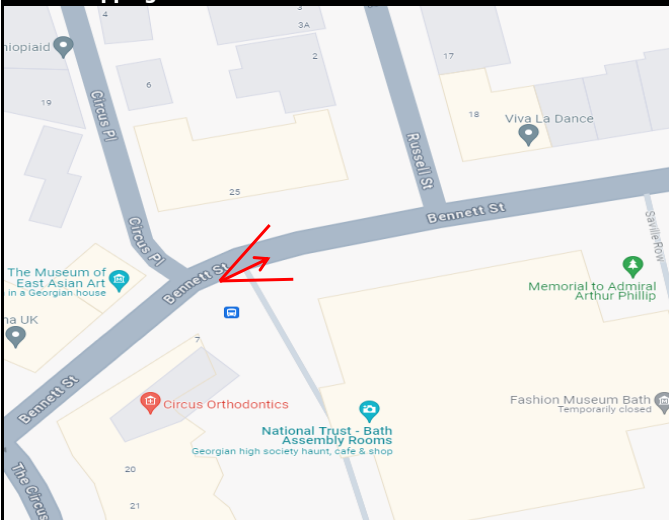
4
3
3A
2
hiopiaid
19
6
17
18
Viva La Dance
Circus Pl
Russell St
25
Circus Pl
Bennett St
Bennett St
Saville Row
The Museum of East Asian Art
in a Georgian house
Memorial to Admiral Arthur Phillip
ha UK
Bennett St
7
Circus Orthodontics
Fashion Museum Bath
Temporarily closed
National Trust - Bath Assembly Rooms
Georgian high society haunt, cafe & shop
The Circus
20
21